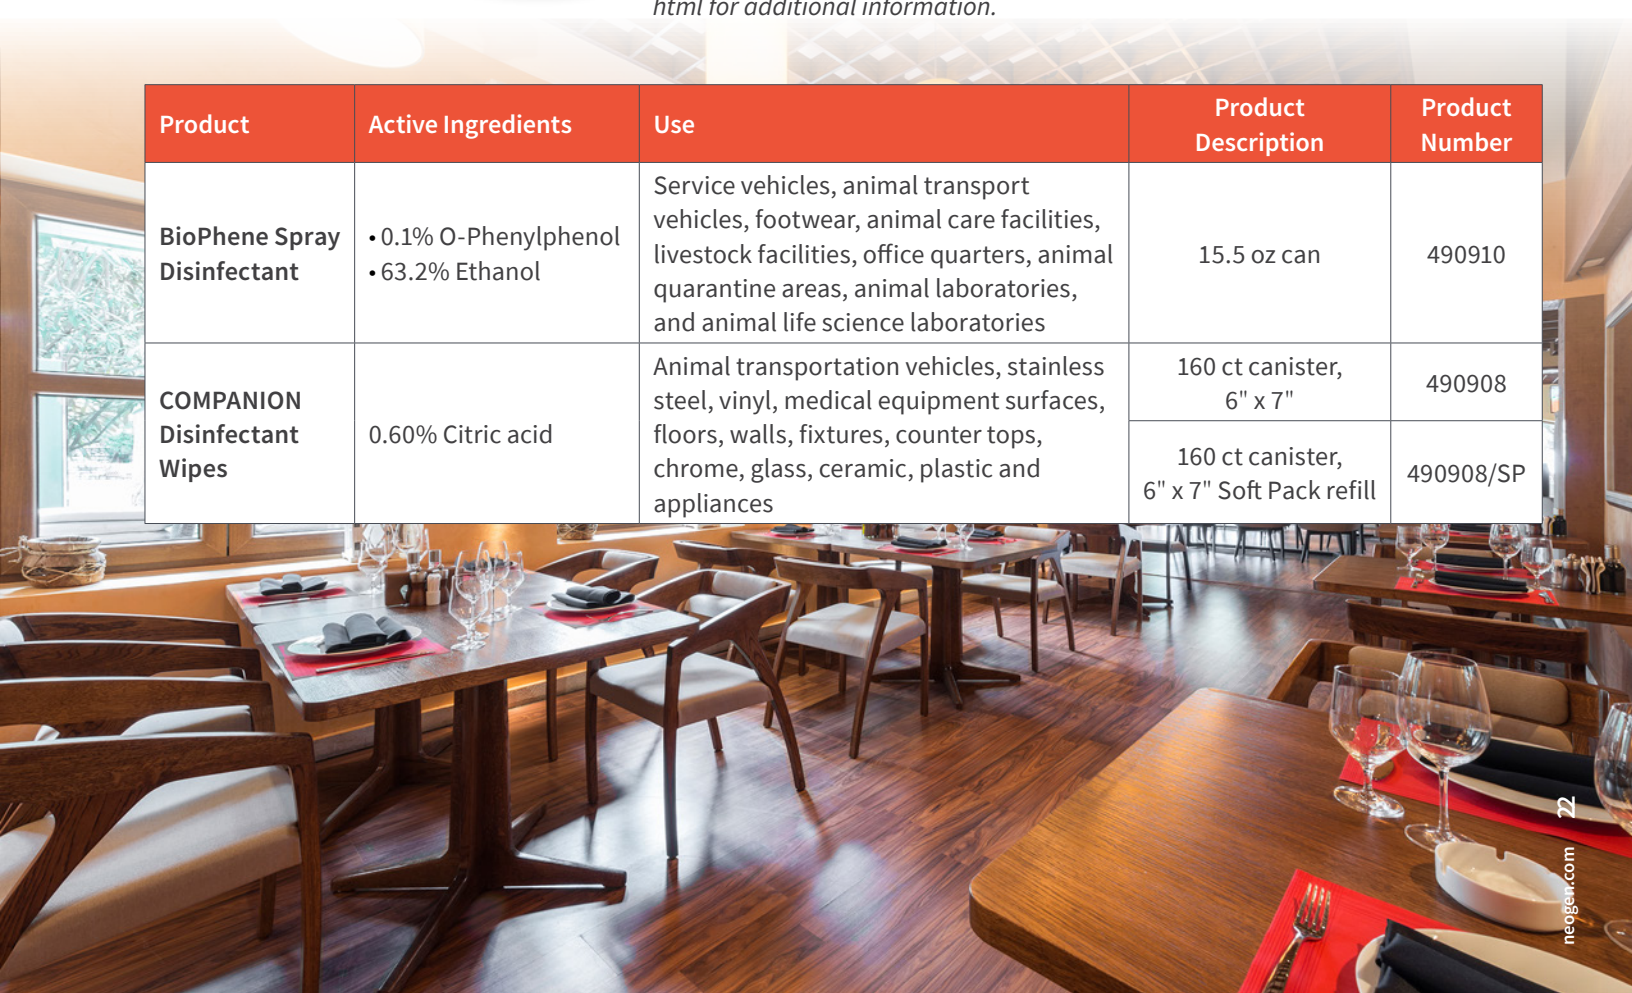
html for additional information.

| Product | Active Ingredients | Use | Product Description | Product Number |
|---|---|---|---|---|
| BioPhene Spray Disinfectant | • 0.1% O-Phenylphenol • 63.2% Ethanol | Service vehicles, animal transport vehicles, footwear, animal care facilities, livestock facilities, office quarters, animal quarantine areas, animal laboratories, and animal life science laboratories | 15.5 oz can | 490910 |
| COMPANION Disinfectant Wipes | 0.60% Citric acid | Animal transportation vehicles, stainless steel, vinyl, medical equipment surfaces, floors, walls, fixtures, counter tops, chrome, glass, ceramic, plastic and appliances | 160 ct canister, 6" x 7" | 490908 |
| | | | 160 ct canister, 6" x 7" Soft Pack refill | 490908/SP |

neogen.com 22